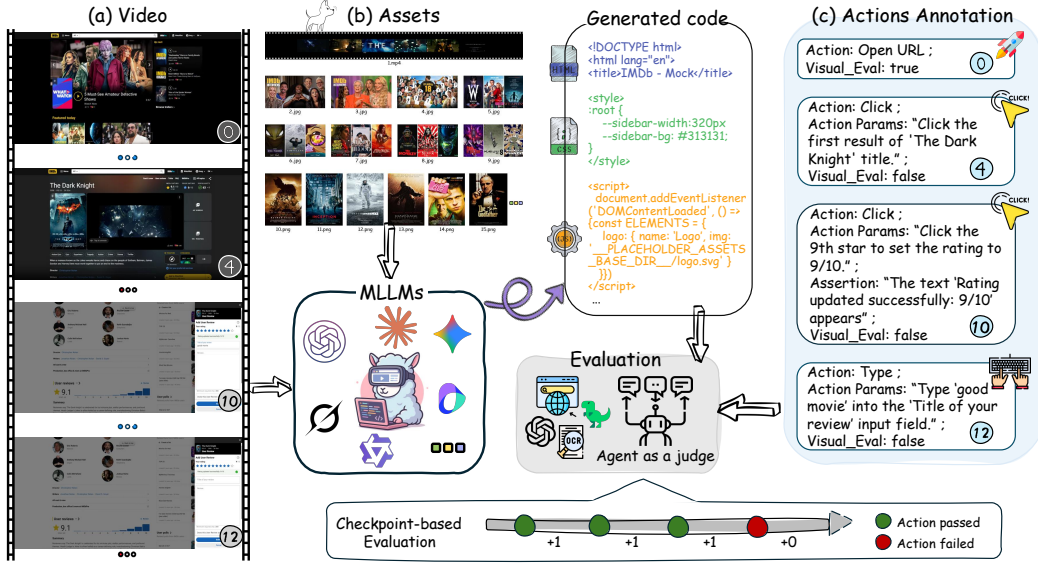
(a) Video

0

4

10

12

(b) Assets

1.mp4

2.jpg 3.jpg 4.jpg 5.jpg

6.jpg 7.jpg 8.jpg 9.jpg

10.png 11.png 12.png 13.png 14.png 15.png

MLLMs

Generated code

HTML

<!DOCTYPE html>
<html lang="en">
<title>IMDb - Mock</title>

CSS

<style>
:root {
--sidebar-width:320px
--sidebar-bg: #313131;
}
</style>

<script>
document.addEventListener
('DOMContentLoaded', () =>
{const ELEMENTS = {
logo: { name: 'Logo', img:
'__PLACEHOLDER_ASSETS
_BASE_DIR__/logo.svg' }
})}
</script>
...

(c) Actions Annotation

Action: Open URL ;
Visual_Eval: true
0

CLICK!
Action: Click ;
Action Params: "Click the first result of 'The Dark Knight' title." ;
Visual_Eval: false
4

CLICK!
Action: Click ;
Action Params: "Click the 9th star to set the rating to 9/10." ;
Assertion: "The text 'Rating updated successfully: 9/10' appears" ;
Visual_Eval: false
10

Action: Type ;
Action Params: "Type 'good movie' into the 'Title of your review' input field." ;
Visual_Eval: false
12

Evaluation

OCR

Agent as a judge

Checkpoint-based Evaluation

+1 +1 +1 +0

Action passed

Action failed